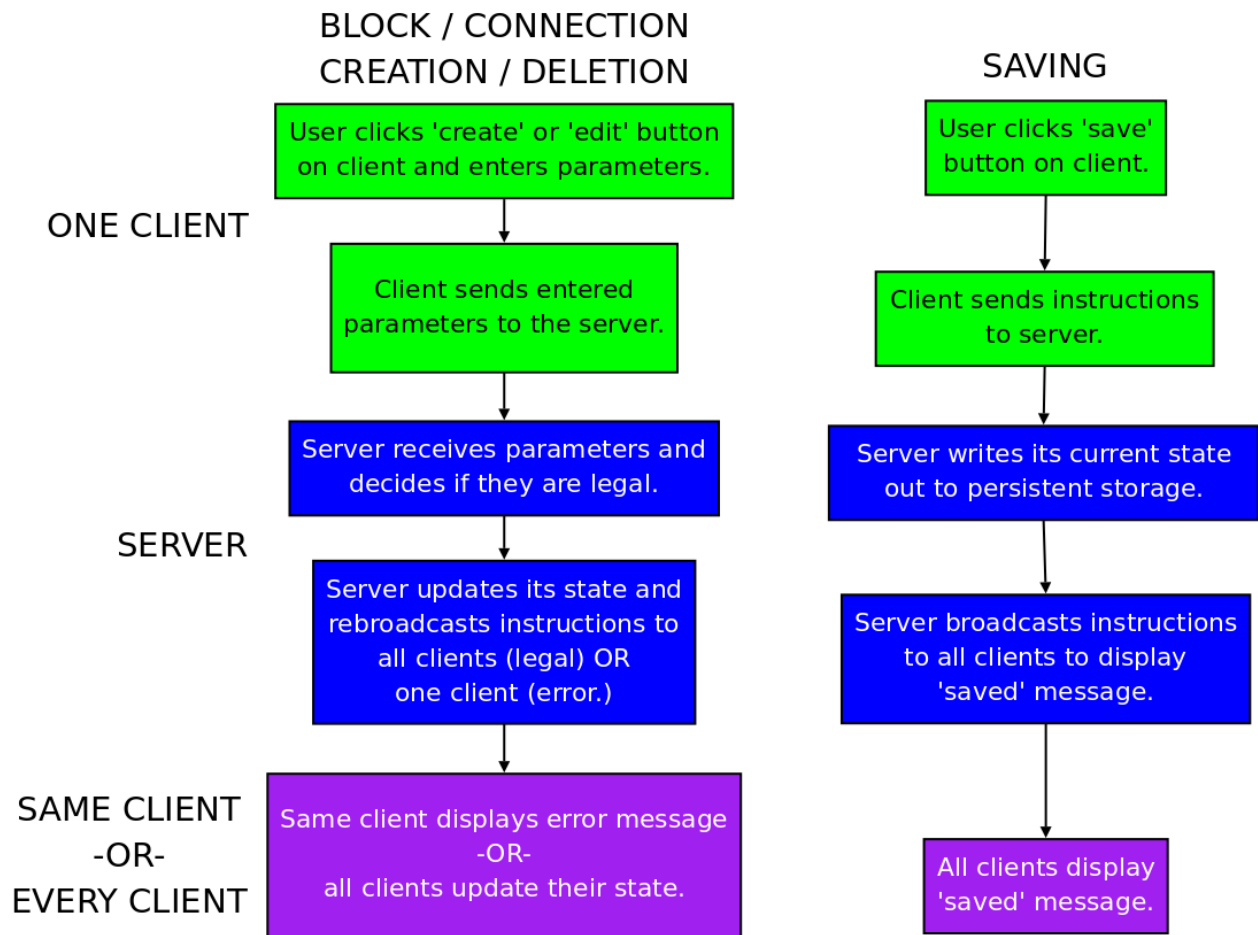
BLOCK / CONNECTION CREATION / DELETION

User clicks 'create' or 'edit' button on client and enters parameters.

ONE CLIENT

Client sends entered parameters to the server.

Server receives parameters and decides if they are legal.

SERVER

Server updates its state and rebroadcasts instructions to all clients (legal) OR one client (error.)

SAME CLIENT -OR- EVERY CLIENT

Same client displays error message -OR- all clients update their state.

SAVING

User clicks 'save' button on client.

Client sends instructions to server.

Server writes its current state out to persistent storage.

Server broadcasts instructions to all clients to display 'saved' message.

All clients display 'saved' message.